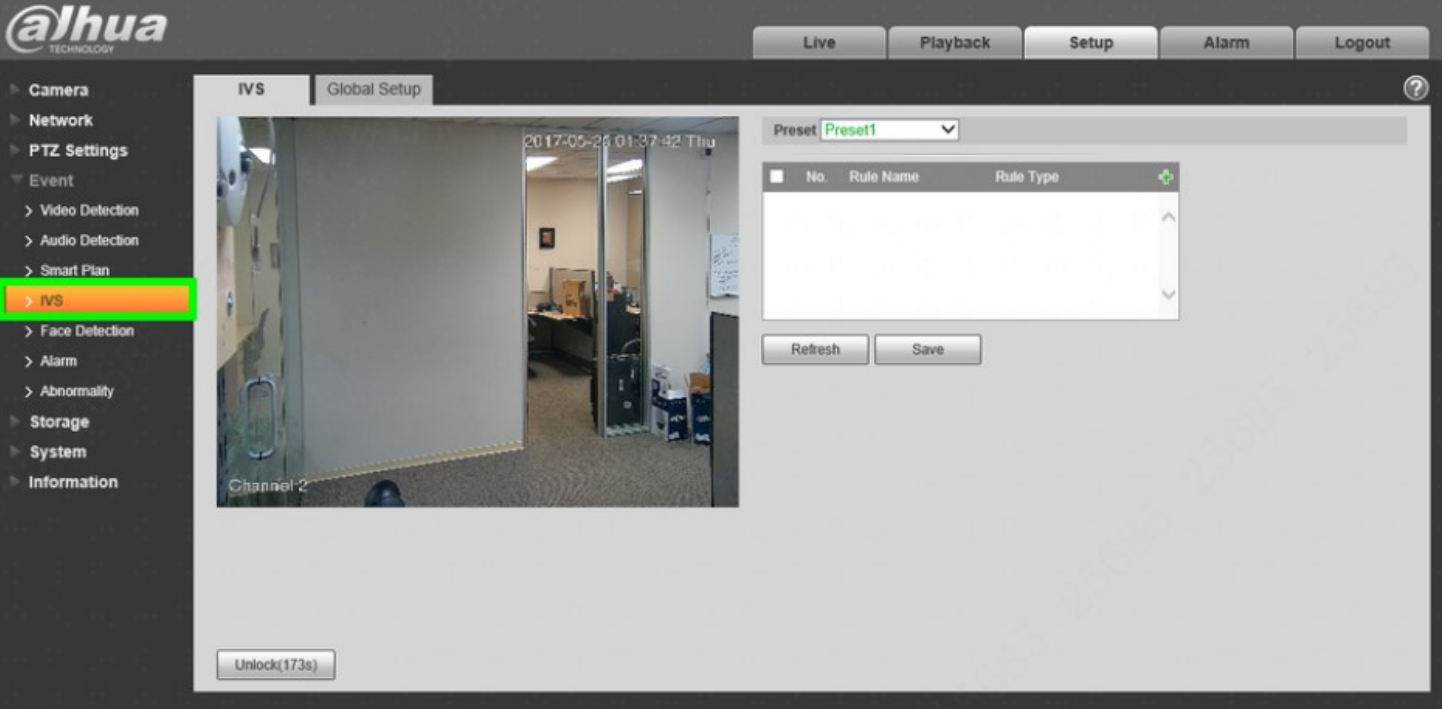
alhua
TECHNOLOGY

Live
Playback
Setup
Alarm
Logout

Camera
Network
PTZ Settings
Event
> Video Detection
> Audio Detection
> Smart Plan
> IVS
> Face Detection
> Alarm
> Abnormality
Storage
System
Information

IVS
Global Setup

2017-05-26 01:37:42 Thu
Channel 2

Preset Preset1

| No. | Rule Name | Rule Type |
|---|---|---|

Refresh
Save

Unlock(173s)